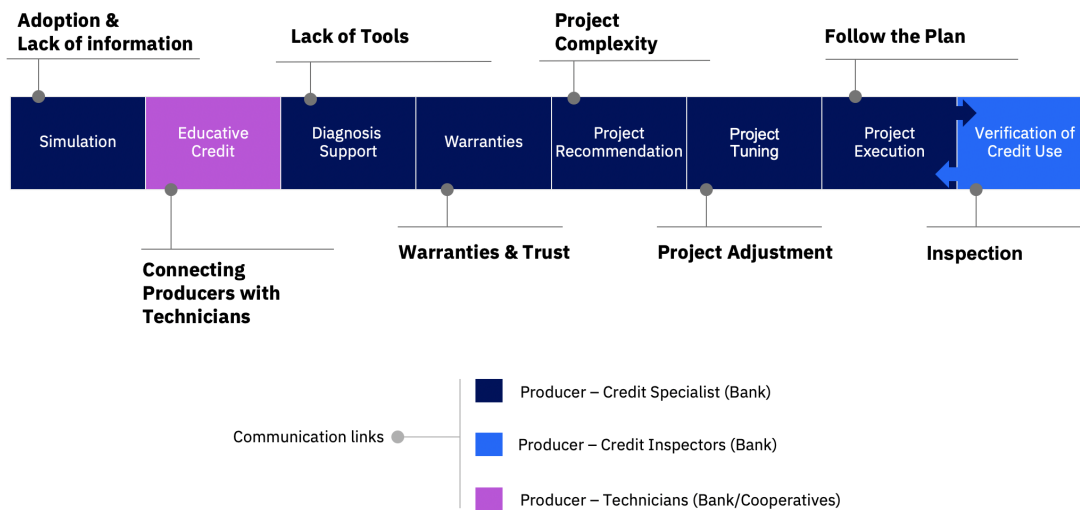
Adoption & Lack of information

Lack of Tools

Project Complexity

Follow the Plan

Simulation

Educative Credit

Diagnosis Support

Warranties

Project Recommendation

Project Tuning

Project Execution

Verification of Credit Use

Connecting Producers with Technicians

Warranties & Trust

Project Adjustment

Inspection

Communication links

Producer – Credit Specialist (Bank)

Producer – Credit Inspectors (Bank)

Producer – Technicians (Bank/Cooperatives)